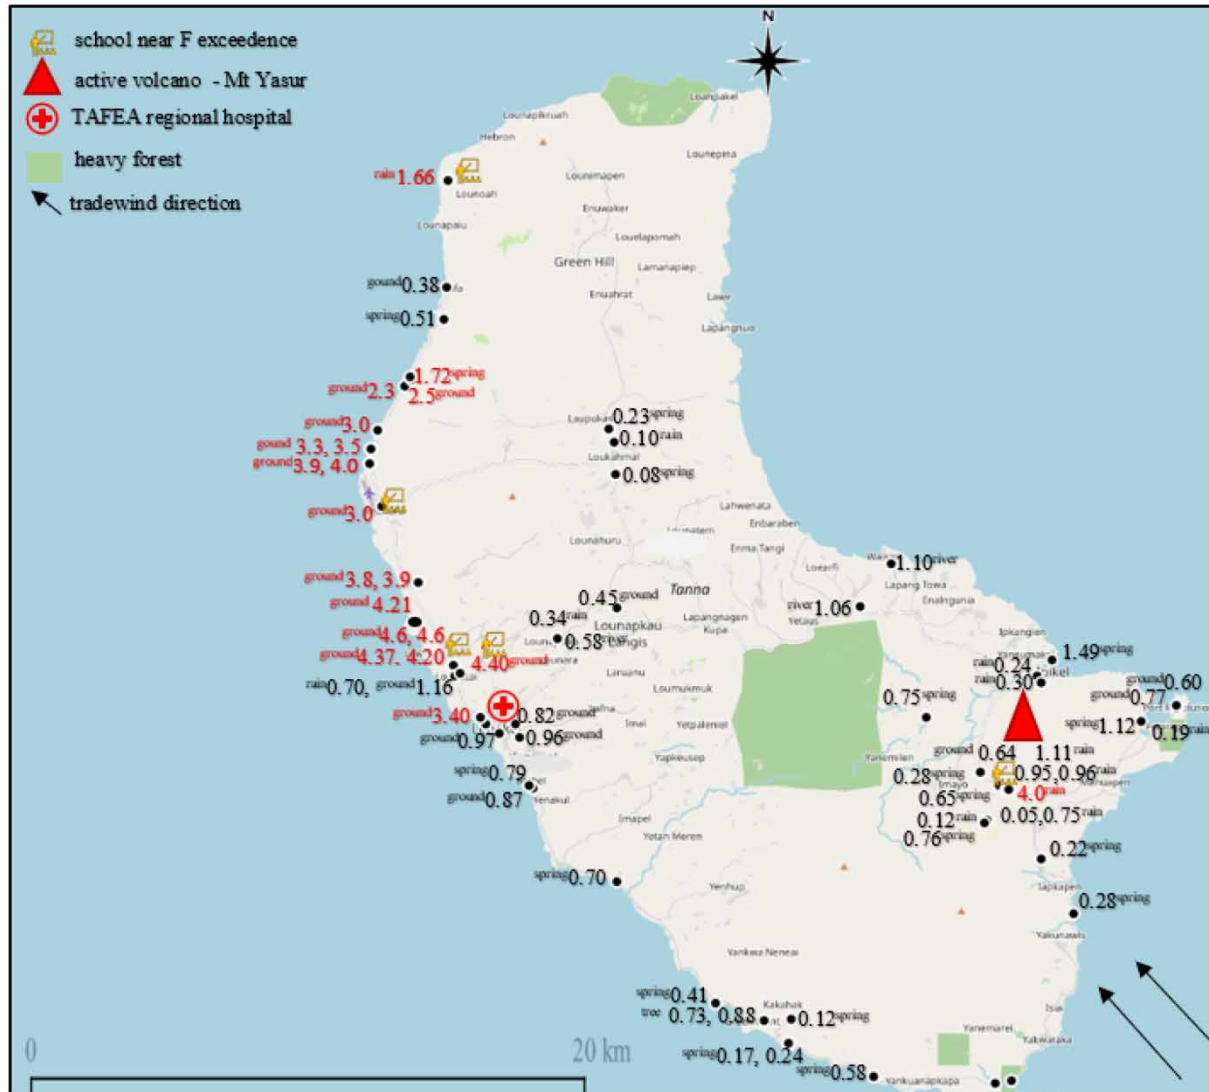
school near F exceedence
active volcano - Mt Yasur
TAFEA regional hospital
heavy forest
tradewind direction

N

Loanpakel
Lounapikruah
Hebron
Lounepina
rain 1.66
Lounoah
Louinemapen
Enuwaker
Lounapaiu
Louelapomah
Green Hill
Lamanapiep
Enuahrat
Lawr
ground 0.38
spring 0.51
Lapangnuo
ground 2.3
1.72 spring
2.5 ground
ground 3.0
Laupukas 0.23 spring
0.10 rain
ground 3.3, 3.5
ground 3.9, 4.0
Loukahmal
0.08 spring
ground 3.0
Lahwenata
Enbaraben
Lounaturu
Enma Tangi
Loearfi
1.10 river
ground 3.8, 3.9
Lapang Towa
Tanna
0.45 ground
river 1.06
Enaingunia
ground 4.21
0.34 rain
Lounapkau
Lapangnagen
Kupa
ground 4.6, 4.6
0.58 ground
Lengis
Ipkangien
ground 4.37, 4.20
4.40 ground
Laruanu
rain 0.24
1.49 spring
rain 0.70, ground 1.16
Loumuikmuk
rain 0.30
ground 0.60
0.75 spring
ground 0.77
ground 3.40
0.82 ground
Imei
Yetpalemei
spring 1.12
0.19 rain
ground 0.97
0.96 ground
ground 0.64
1.11 rain
Yapkeusep
Yanemilen
spring 0.79
0.28 spring
0.95, 0.96 rain
ground 0.87
Yenakul
0.65 spring
4.0 rain
0.12 rain
0.05, 0.75 rain
Imapel
0.76 spring
Yetan Meren
0.22 spring
spring 0.70
Yenhup
Iapkapen
0.28 spring
Yakunawis
Yankwa Neneai
spring 0.41
Kakahak
Isia
tree 0.73, 0.88
0.12 spring
Yanemarei
Yakwaraka
0
20 km
spring 0.17, 0.24
spring 0.58
Yankuanapkapa